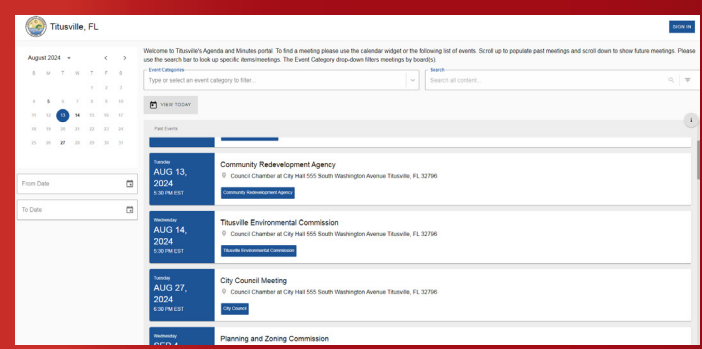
Titusville, FL

SIGN IN

August 2024

S M T W T F S
1 2 3
4 5 6 7 8 9 10
11 12 13 14 15 16 17
18 19 20 21 22 23 24
25 26 27 28 29 30 31

From Date

To Date

Welcome to Titusville's Agenda and Minutes portal. To find a meeting please use the calendar widget or the following list of events. Scroll up to populate past meetings and scroll down to show future meetings. Please use the search bar to look up specific items/meetings. The Event Category drop-down filters meetings by board(s).

Event Categories
Type or select an event category to filter...

Search
Search all content...

VIEW TODAY

Past Events

Tuesday
AUG 13, 2024
5:30 PM EST

Community Redevelopment Agency
Council Chamber at City Hall 555 South Washington Avenue Titusville, FL 32796
Community Redevelopment Agency

Wednesday
AUG 14, 2024
5:30 PM EST

Titusville Environmental Commission
Council Chamber at City Hall 555 South Washington Avenue Titusville, FL 32796
Titusville Environmental Commission

Tuesday
AUG 27, 2024
6:30 PM EST

City Council Meeting
Council Chamber at City Hall 555 South Washington Avenue Titusville, FL 32796
City Council

Wednesday
SEP 4

Planning and Zoning Commission